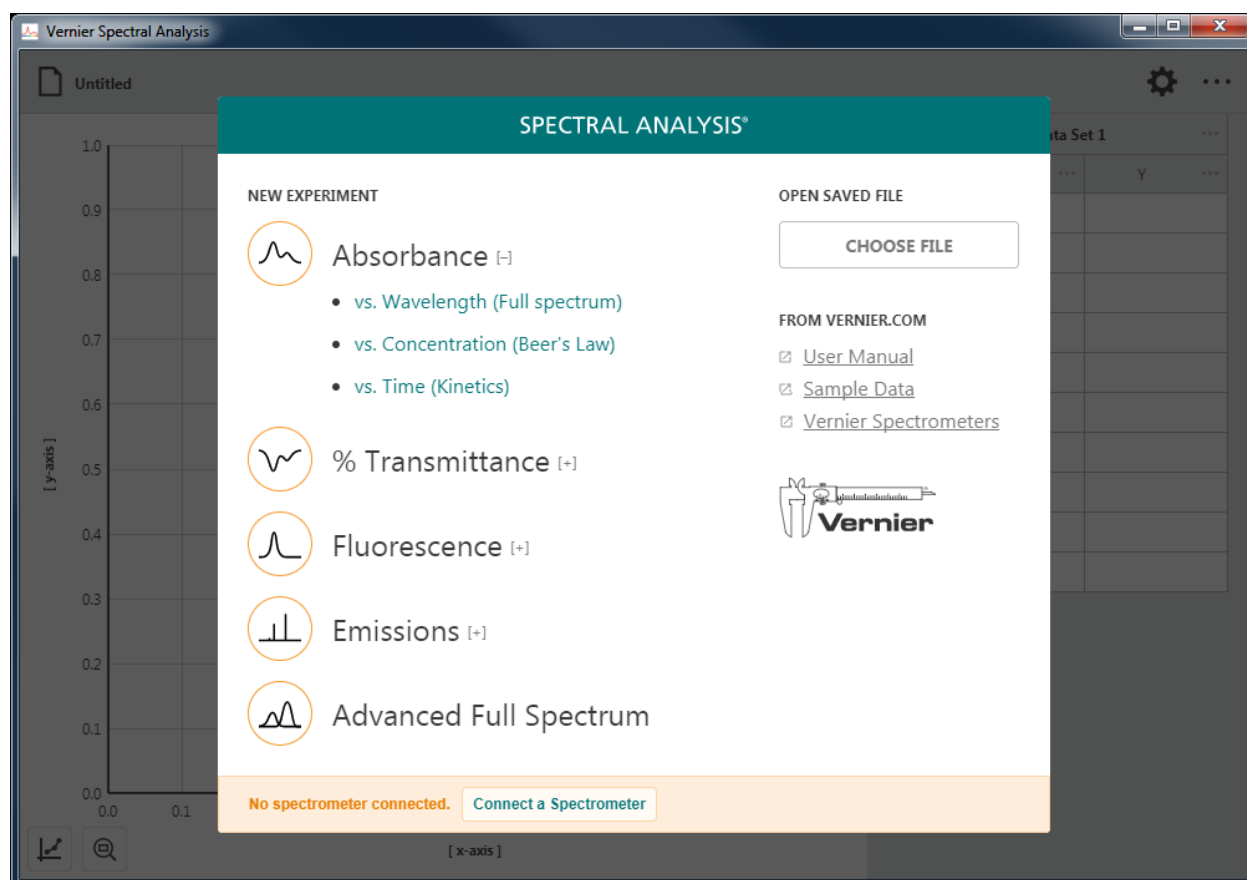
Vernier Spectral Analysis

Untitled

SPECTRAL ANALYSIS®

ta Set 1

Y

NEW EXPERIMENT

Absorbance [–]

- vs. Wavelength (Full spectrum)
- vs. Concentration (Beer's Law)
- vs. Time (Kinetics)

% Transmittance [+]

Fluorescence [+]

Emissions [+]

Advanced Full Spectrum

OPEN SAVED FILE

CHOOSE FILE

FROM VERNIER.COM

User Manual

Sample Data

Vernier Spectrometers

Vernier

1.0
0.9
0.8
0.7
0.6
0.5
0.4
0.3
0.2
0.1
0.0

[ y-axis ]

0.0 0.1

[ x-axis ]

No spectrometer connected. Connect a Spectrometer